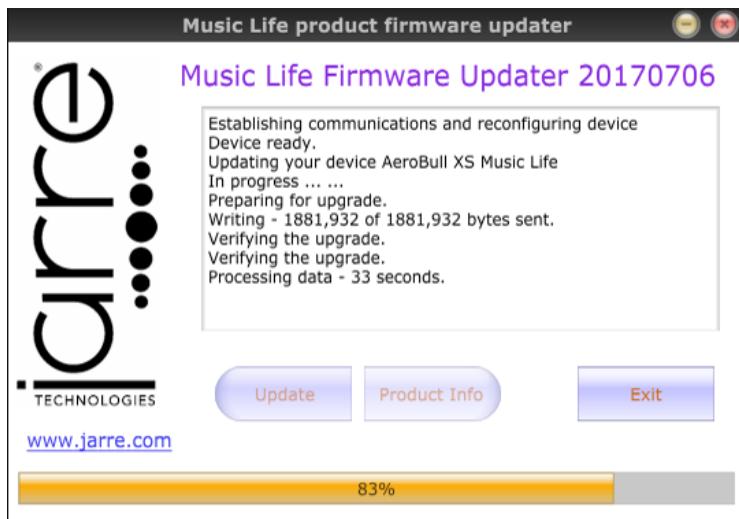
Music Life product firmware updater

jarre®
TECHNOLOGIES

Music Life Firmware Updater 20170706

Establishing communications and reconfiguring device
Device ready.
Updating your device AeroBull XS Music Life
In progress ... ...
Preparing for upgrade.
Writing - 1881,932 of 1881,932 bytes sent.
Verifying the upgrade.
Verifying the upgrade.
Processing data - 33 seconds.

Update
Product Info
Exit

www.jarre.com

83%